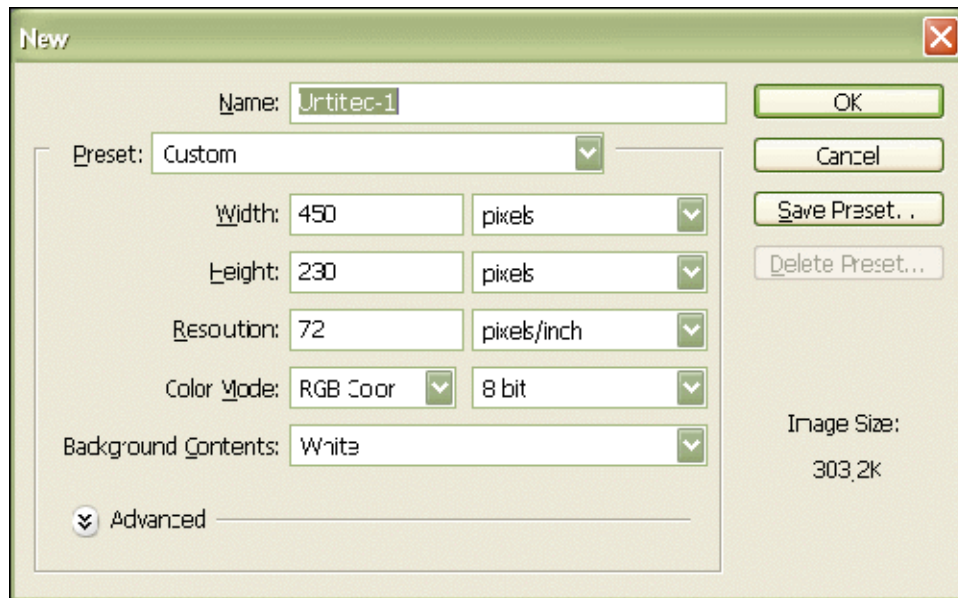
New

Name: Urtitec-1

Preset: Custom

Width: 450 pixels

Height: 230 pixels

Resoution: 72 pixels/inch

Color Mode: RGB Coor 8 bit

Background Contents: White

Advanced

OK

Cancel

Save Preset...

Delete Preset...

Image Size:

303,2K